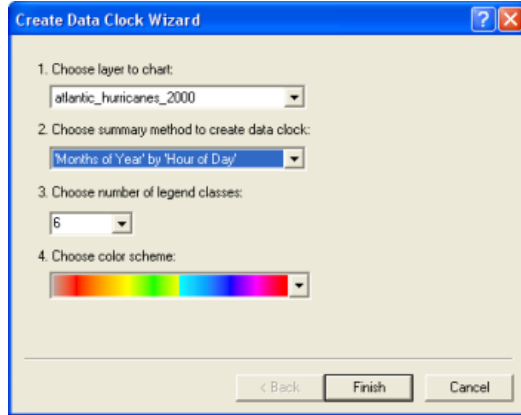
Create Data Clock Wizard

?

1. Choose layer to chart:

atlantic_hurricanes_2000

2. Choose summary method to create data clock:

'Months of Year' by 'Hour of Day'

3. Choose number of legend classes:

6

4. Choose color scheme:

< Back

Finish

Cancel